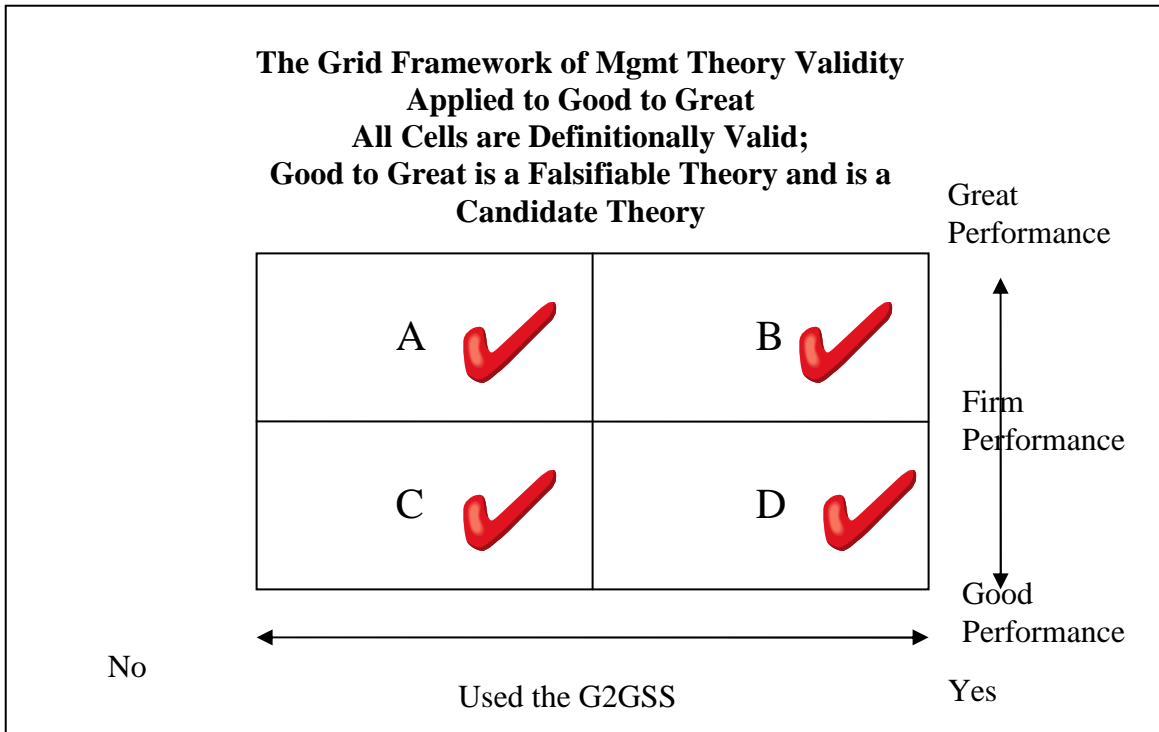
**The Grid Framework of Mgmt Theory Validity Applied to Good to Great All Cells are Definitionally Valid; Good to Great is a Falsifiable Theory and is a Candidate Theory**

Great Performance

| A | B |
|---|---|
| C | D |

Firm Performance

Good Performance

No

Used the G2GSS

Yes